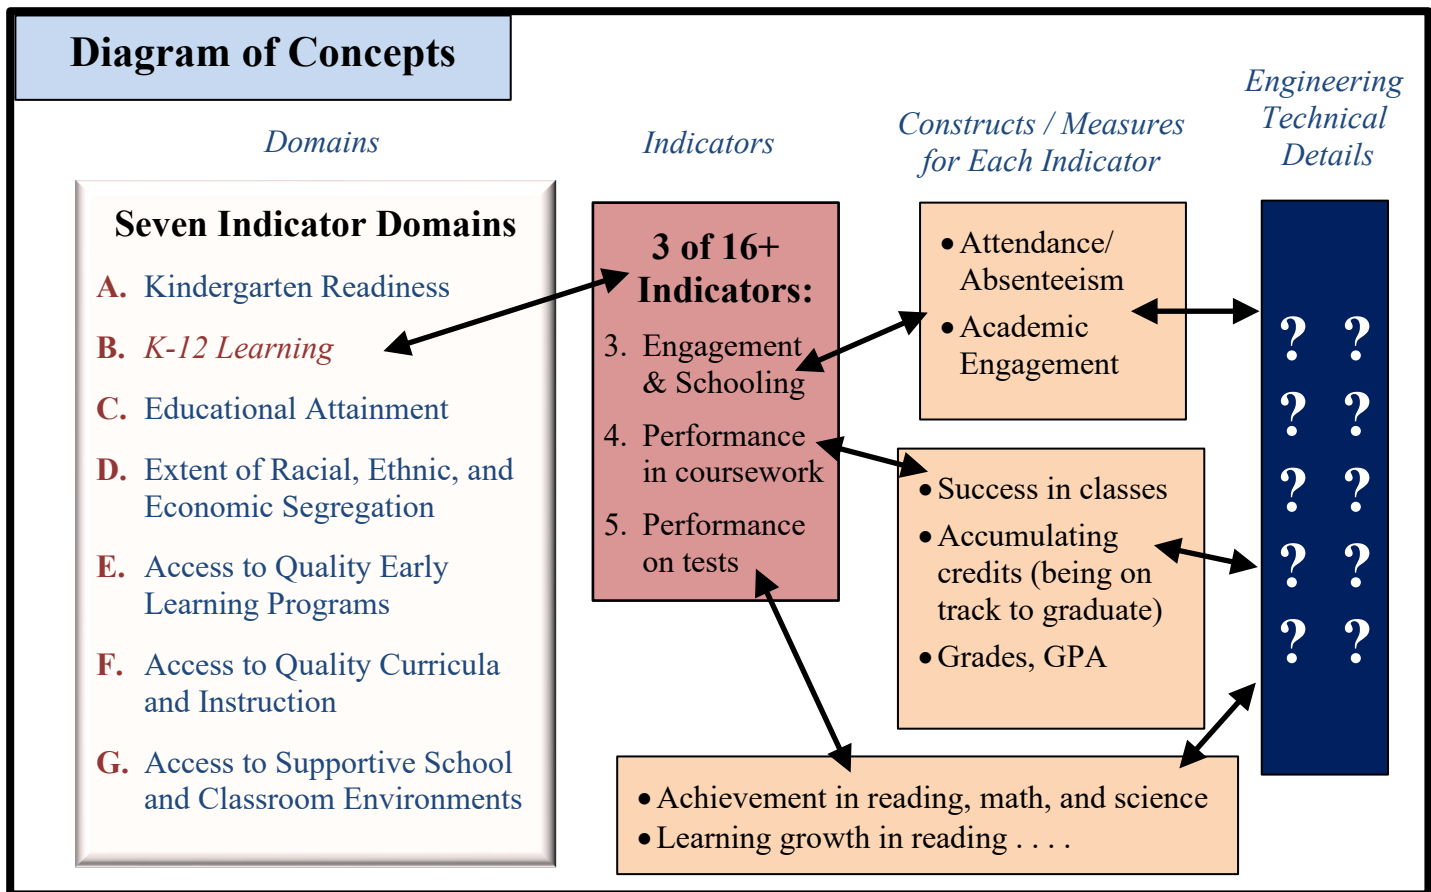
Diagram of Concepts

Domains

Indicators

Constructs / Measures for Each Indicator

Engineering Technical Details

Seven Indicator Domains

A. Kindergarten Readiness

B. K-12 Learning

C. Educational Attainment

D. Extent of Racial, Ethnic, and Economic Segregation

E. Access to Quality Early Learning Programs

F. Access to Quality Curricula and Instruction

G. Access to Supportive School and Classroom Environments

3 of 16+ Indicators:

3. Engagement & Schooling

4. Performance in coursework

5. Performance on tests

• Attendance/ Absenteeism
• Academic Engagement

• Success in classes
• Accumulating credits (being on track to graduate)
• Grades, GPA

• Achievement in reading, math, and science
• Learning growth in reading . . . .

? ?
? ?
? ?
? ?
? ?